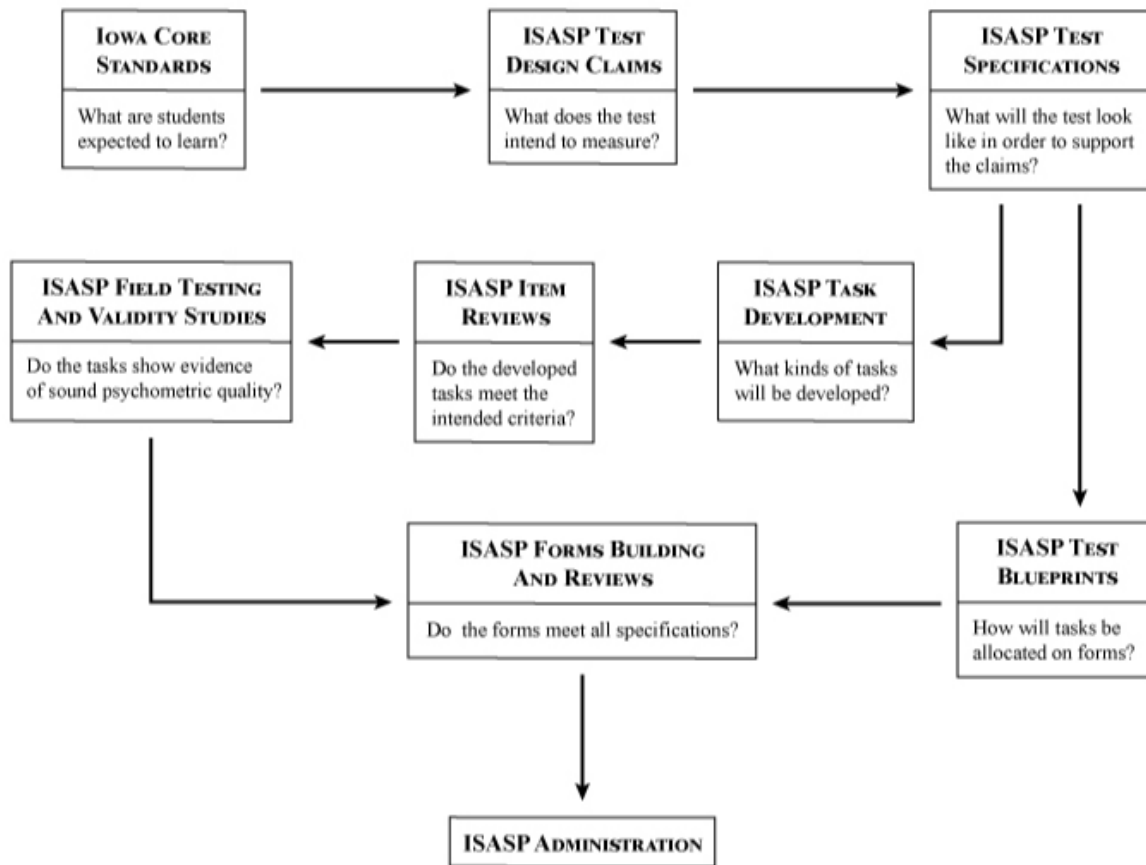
Iowa Core Standards

What are students expected to learn?

ISASP Test Design Claims

What does the test intend to measure?

ISASP Test Specifications

What will the test look like in order to support the claims?

ISASP Field Testing And Validity Studies

Do the tasks show evidence of sound psychometric quality?

ISASP Item Reviews

Do the developed tasks meet the intended criteria?

ISASP Task Development

What kinds of tasks will be developed?

ISASP Forms Building And Reviews

Do the forms meet all specifications?

ISASP Test Blueprints

How will tasks be allocated on forms?

ISASP Administration